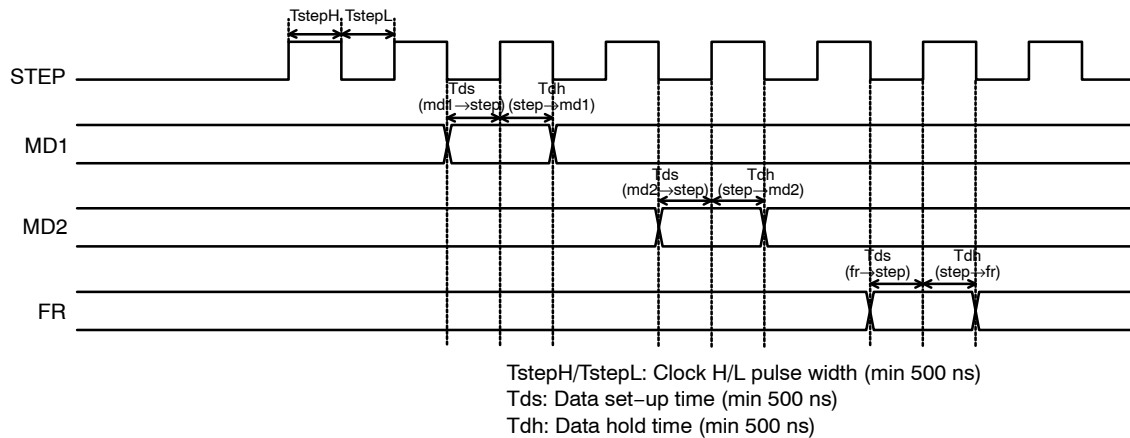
TstepH TstepL

STEP

Tds (md1→step)

Tdh (step→md1)

MD1

Tds (md2→step)

Tdh (step→md2)

MD2

Tds (fr→step)

Tdh (step→fr)

FR

TstepH/TstepL: Clock H/L pulse width (min 500 ns)
Tds: Data set-up time (min 500 ns)
Tdh: Data hold time (min 500 ns)